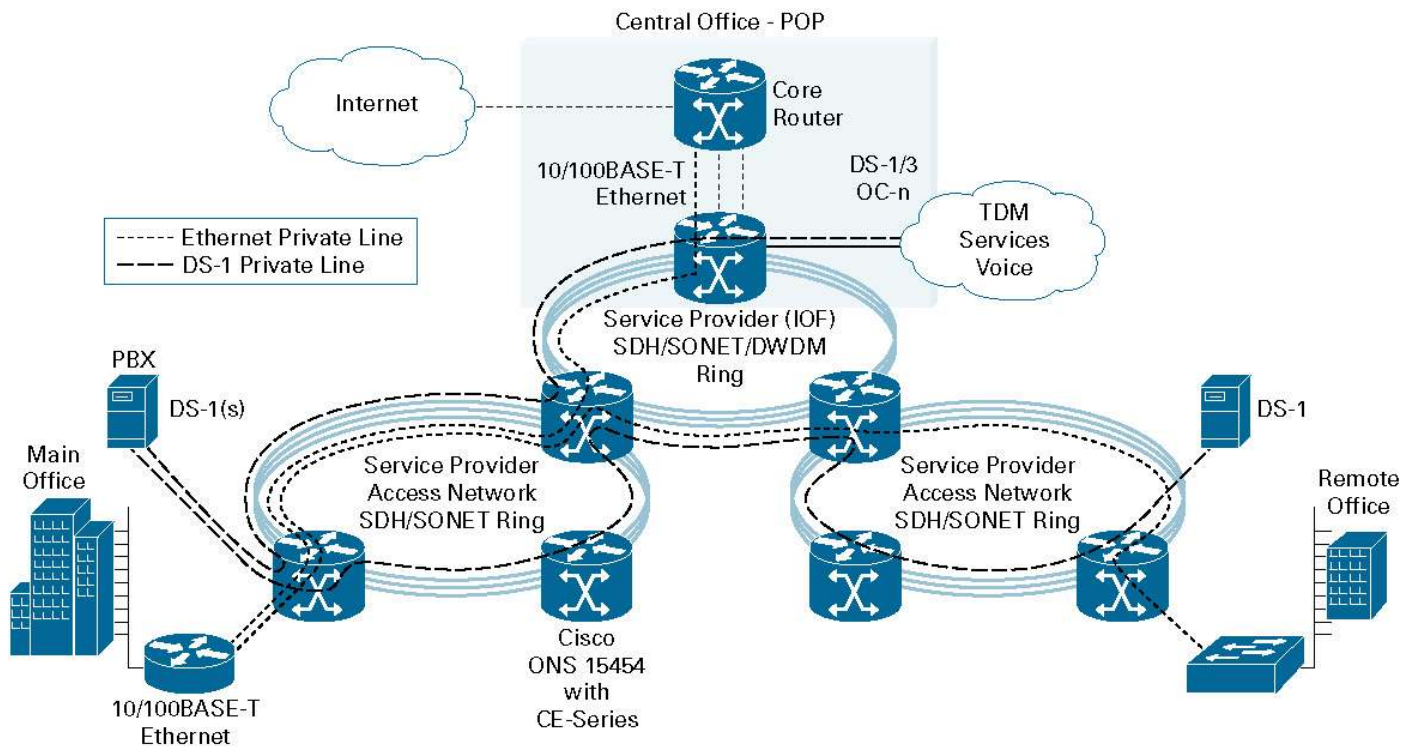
Central Office - POP

Internet

Core Router

10/100BASE-T Ethernet

DS-1/3 OC-n

TDM Services Voice

Ethernet Private Line
DS-1 Private Line

Service Provider (IOF) SDH/SONET/DWDM Ring

PBX

DS-1(s)

DS-1

Main Office

Service Provider Access Network SDH/SONET Ring

Service Provider Access Network SDH/SONET Ring

Remote Office

Cisco ONS 15454 with CE-Series

10/100BASE-T Ethernet